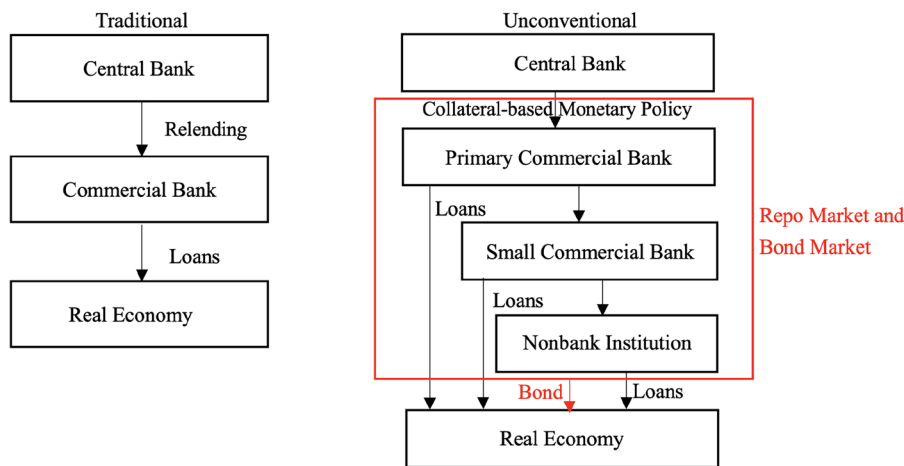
Traditional

Central Bank

Relending

Commercial Bank

Loans

Real Economy

Unconventional

Central Bank

Collateral-based Monetary Policy

Primary Commercial Bank

Loans

Small Commercial Bank

Loans

Nonbank Institution

Repo Market and Bond Market

Bond

Loans

Real Economy